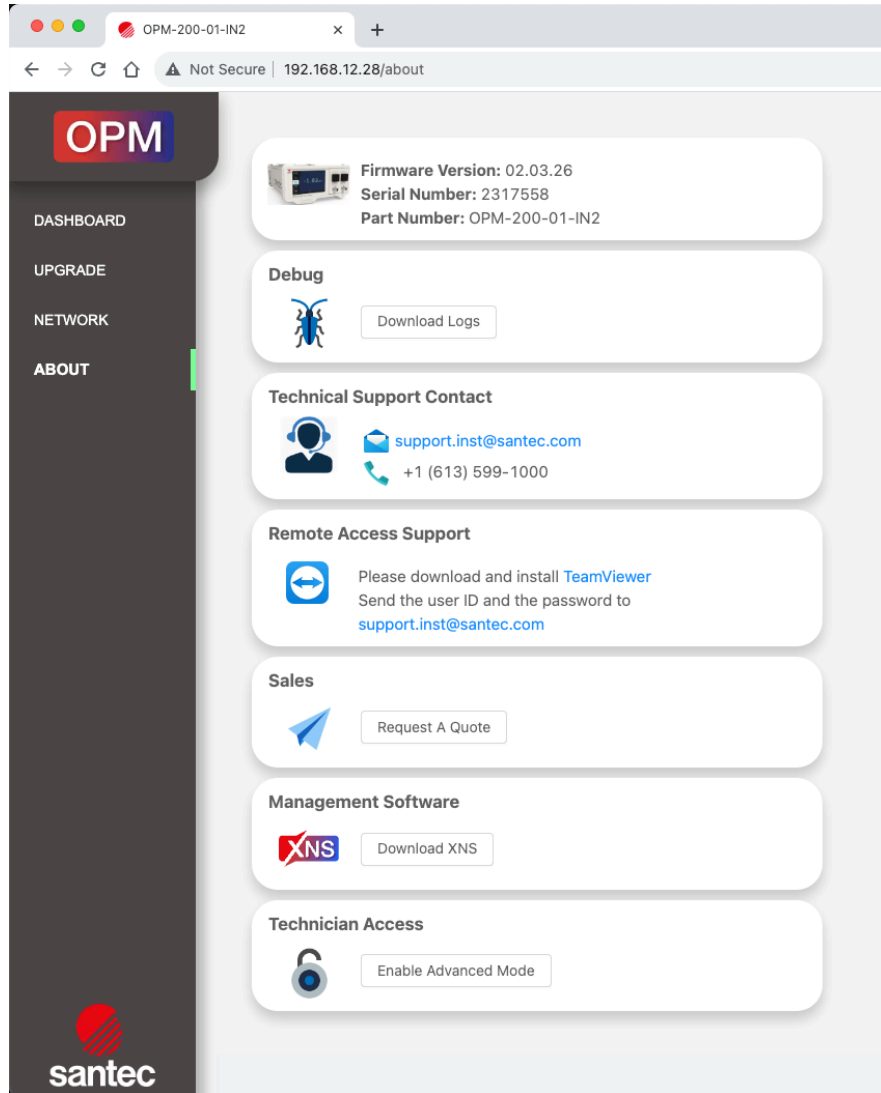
OPM-200-01-IN2 ×

+

Not Secure | 192.168.12.28/about

OPM

DASHBOARD

UPGRADE

NETWORK

ABOUT

Firmware Version: 02.03.26
Serial Number: 2317558
Part Number: OPM-200-01-IN2

Debug

Download Logs

Technical Support Contact

support.inst@santec.com
+1 (613) 599-1000

Remote Access Support

Please download and install TeamViewer
Send the user ID and the password to
support.inst@santec.com

Sales

Request A Quote

Management Software

XNS

Download XNS

Technician Access

Enable Advanced Mode

santec